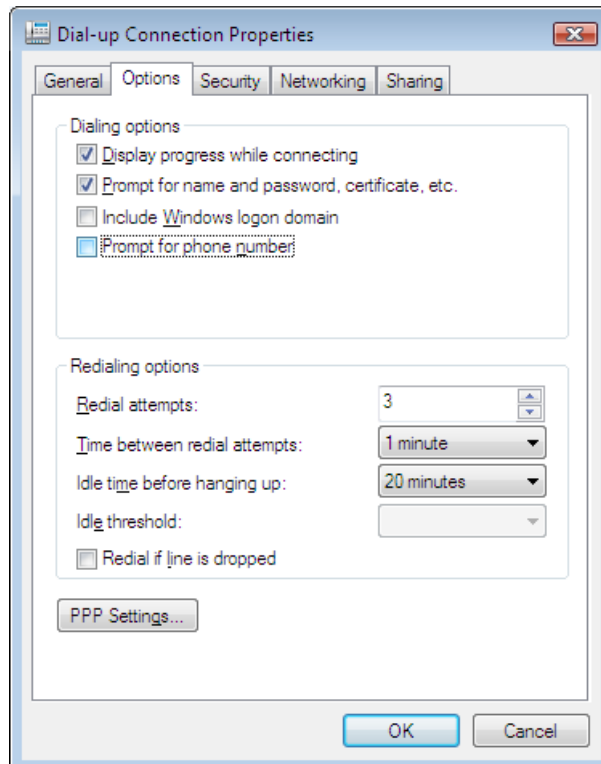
Dial-up Connection Properties

General | Options | Security | Networking | Sharing

Dialing options

Display progress while connecting

Prompt for name and password, certificate, etc.

Include Windows logon domain

Prompt for phone number

Redialing options

Redial attempts: 3

Time between redial attempts: 1 minute

Idle time before hanging up: 20 minutes

Idle threshold:

Redial if line is dropped

PPP Settings...

OK Cancel